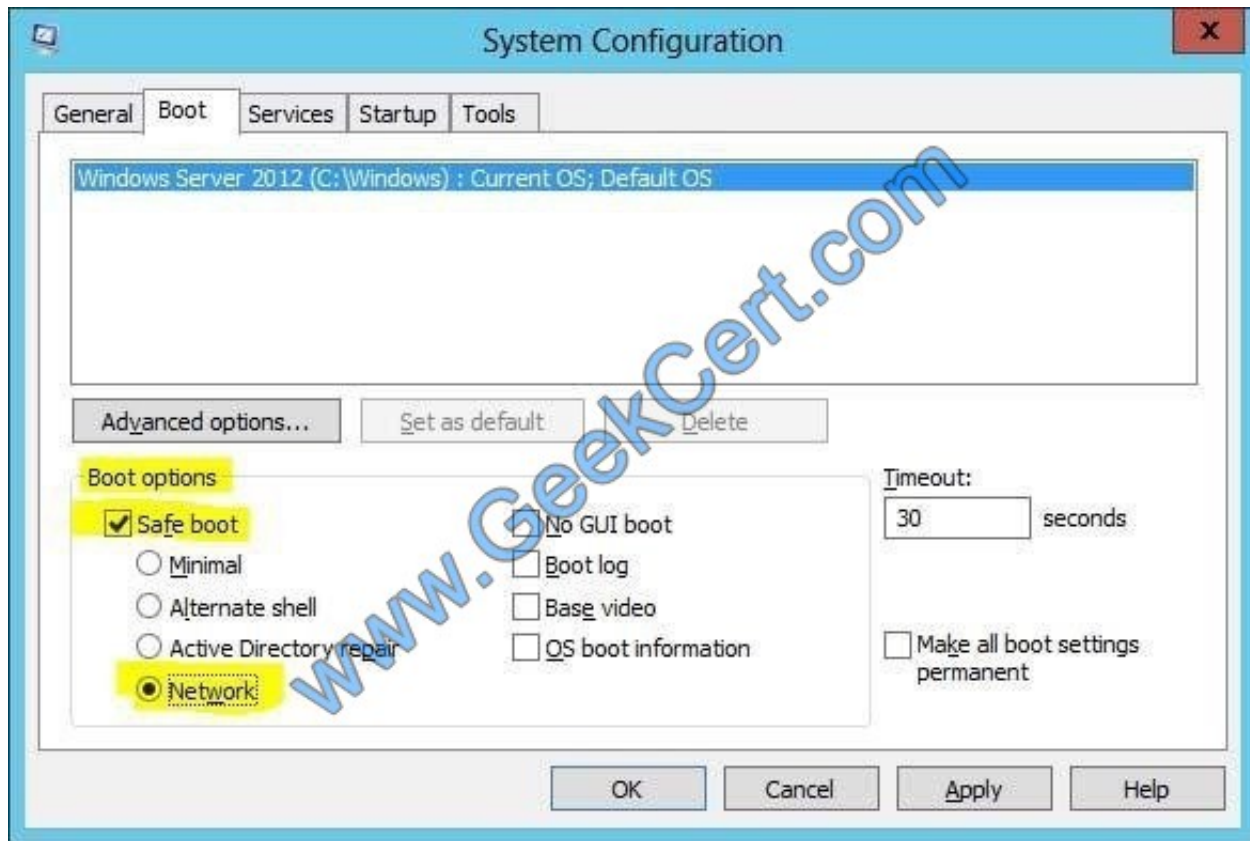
System Configuration

x

General Boot Services Startup Tools

Windows Server 2012 (C:\Windows) : Current OS; Default OS

Advanced options... Set as default Delete

Boot options

Safe boot

Minimal

Alternate shell

Active Directory repair

Network

No GUI boot

Boot log

Base video

OS boot information

Timeout:

30 seconds

Make all boot settings permanent

OK Cancel Apply Help

www.GeekCert.com